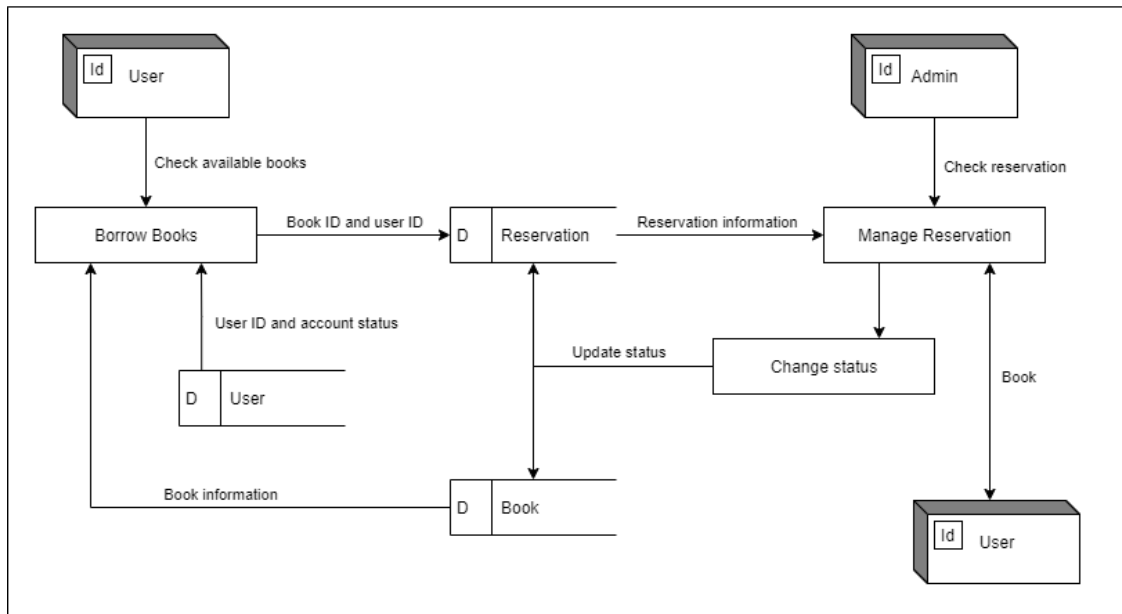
Id User

Check available books

Borrow Books

Book ID and user ID

D Reservation

Reservation information

Id Admin

Check reservation

Manage Reservation

User ID and account status

Update status

Change status

D User

Book

Book information

D Book

Id User